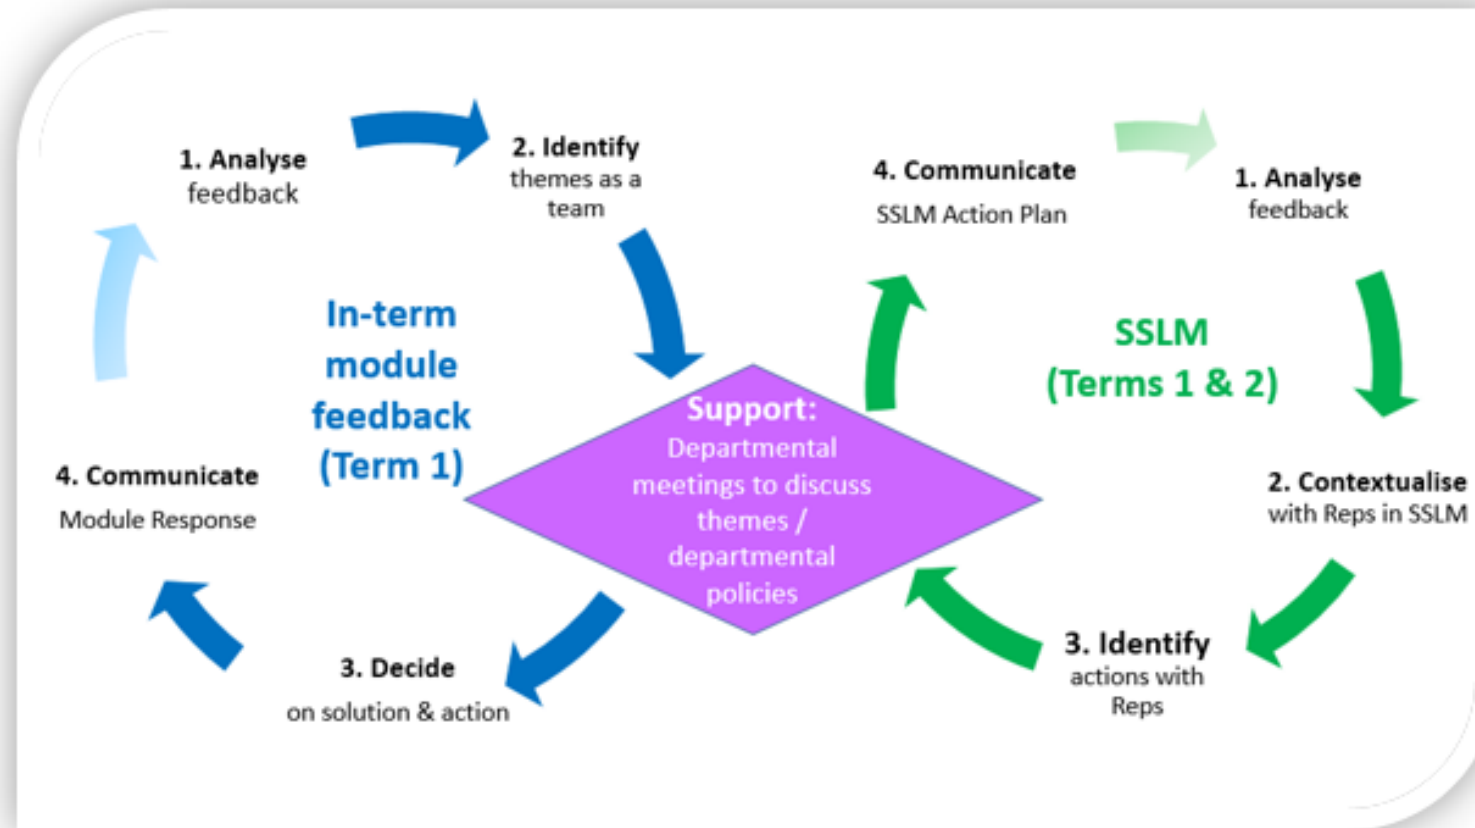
1. Analyse feedback

2. Identify themes as a team

In-term module feedback (Term 1)

4. Communicate Module Response

3. Decide on solution & action

Support: Departmental meetings to discuss themes / departmental policies

4. Communicate SSLM Action Plan

1. Analyse feedback

SSLM (Terms 1 & 2)

2. Contextualise with Reps in SSLM

3. Identify actions with Reps